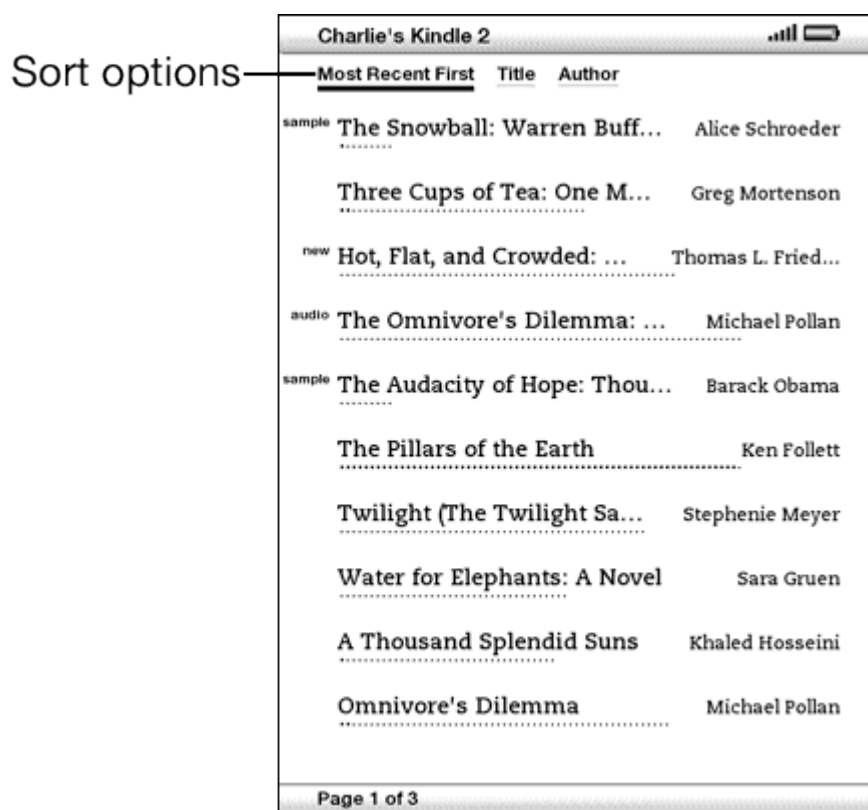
Sort options

Charlie's Kindle 2

Most Recent First Title Author

sample The Snowball: Warren Buff... Alice Schroeder

Three Cups of Tea: One M... Greg Mortenson

new Hot, Flat, and Crowded: ... Thomas L. Fried...

audio The Omnivore's Dilemma: ... Michael Pollan

sample The Audacity of Hope: Thou... Barack Obama

The Pillars of the Earth Ken Follett

Twilight (The Twilight Sa... Stephenie Meyer

Water for Elephants: A Novel Sara Gruen

A Thousand Splendid Suns Khaled Hosseini

Omnivore's Dilemma Michael Pollan

Page 1 of 3